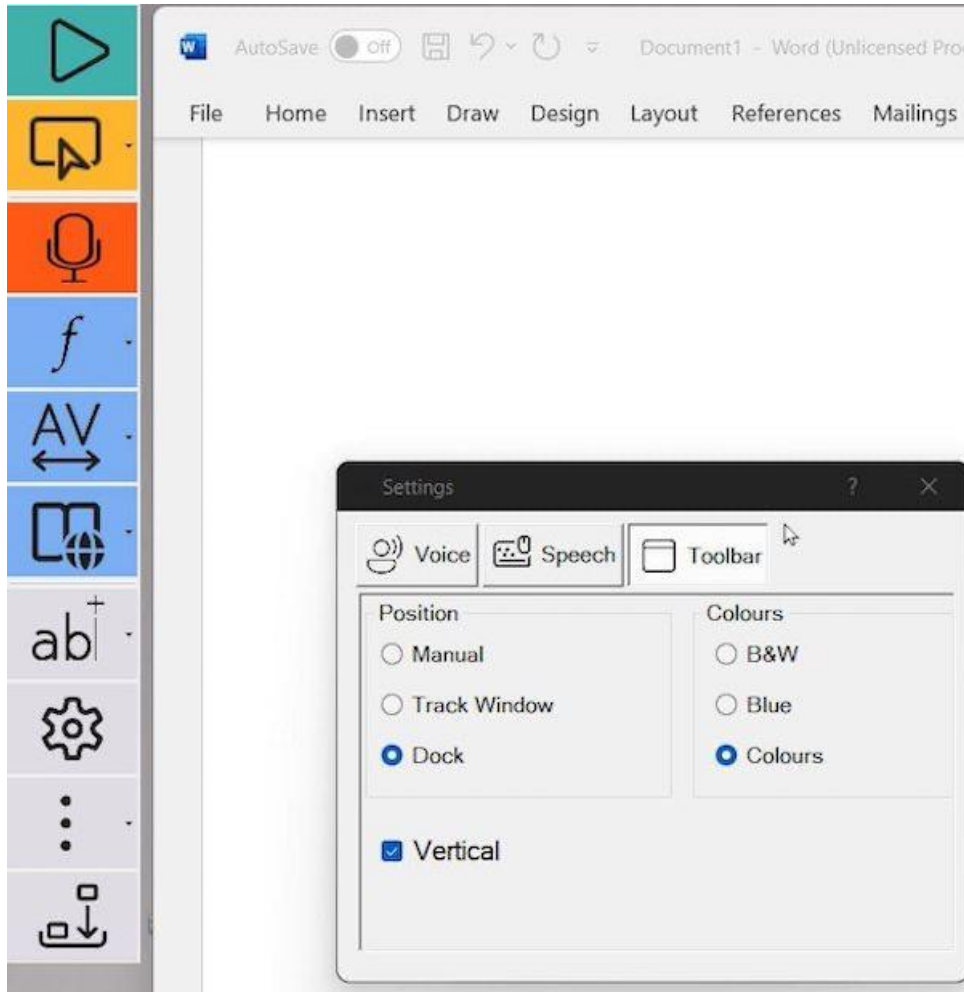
$f$

AV

ab

AutoSave Off Document1 - Word (Unlicensed Pro

File Home Insert Draw Design Layout References Mailings

Settings ? ×

Voice Speech Toolbar

Position
Manual
Track Window
Dock

Colours
B&W
Blue
Colours

Vertical